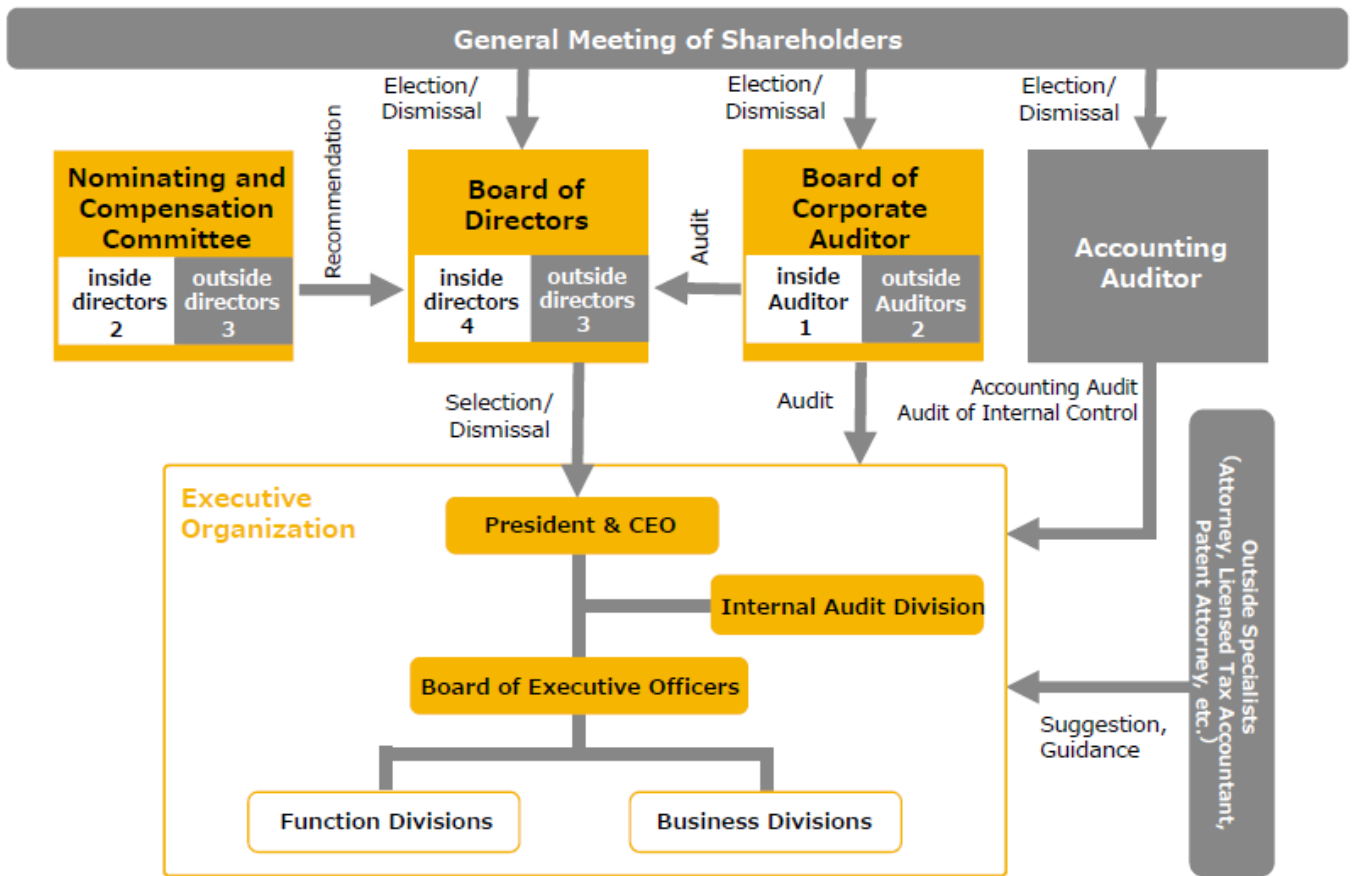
General Meeting of Shareholders

Election/ Dismissal

Election/ Dismissal

Election/ Dismissal

Nominating and Compensation Committee

inside directors 2

outside directors 3

Recommendation

Board of Directors

inside directors 4

outside directors 3

Audit

Board of Corporate Auditor

inside Auditor 1

outside Auditors 2

Accounting Auditor

Selection/ Dismissal

Audit

Accounting Audit
Audit of Internal Control

Executive Organization

President & CEO

Internal Audit Division

Board of Executive Officers

Function Divisions

Business Divisions

Suggestion, Guidance

Outside Specialists (Attorney, Licensed Tax Accountant, Patent Attorney, etc.)